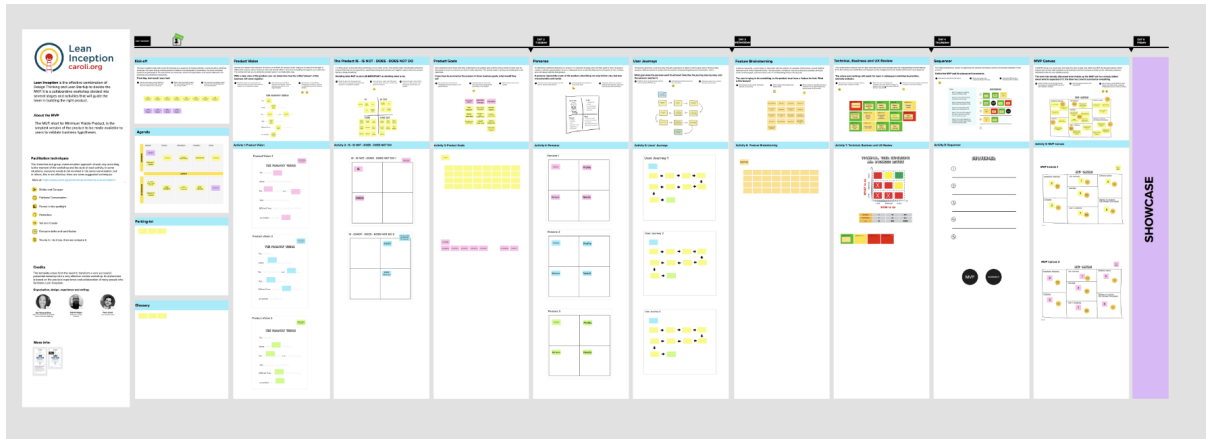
Lean Inception
caroli.org

Lean Inception is the effective combination of Design Thinking and Lean StartUp to decide the MVP. It is a collaborative workshop that guides the team in building the right product.

About the MVP

The MVP stands for Minimum Viable Product, is the simplest version of the product to be made available to users to validate business hypotheses.

Facilitation techniques

Credits

More info

Kick-off

Agenda

Parking lot

Glossary

Product Vision

Activity 1: Product Vision

THE PRODUCT VISION

The Product IS - IS NOT - DOES - DOES NOT DO

Activity 2: IS - IS NOT - DOES - DOES NOT DO

Product Goals

Activity 3: Product Goals

Personas

Activity 4: Personas

User Journeys

Activity 5: User Journeys

Feature Brainstorming

Activity 6: Feature Brainstorming

Technical, Business and UX Review

Activity 7: Technical, Business and UX Review

Sequencer

Activity 8: Sequencer

MVP Canvas

Activity 9: MVP Canvas

MVP Canvas 1

MVP Canvas 2

DAY 1
DAY 2
DAY 3
DAY 4
DAY 5

SHOWCASE